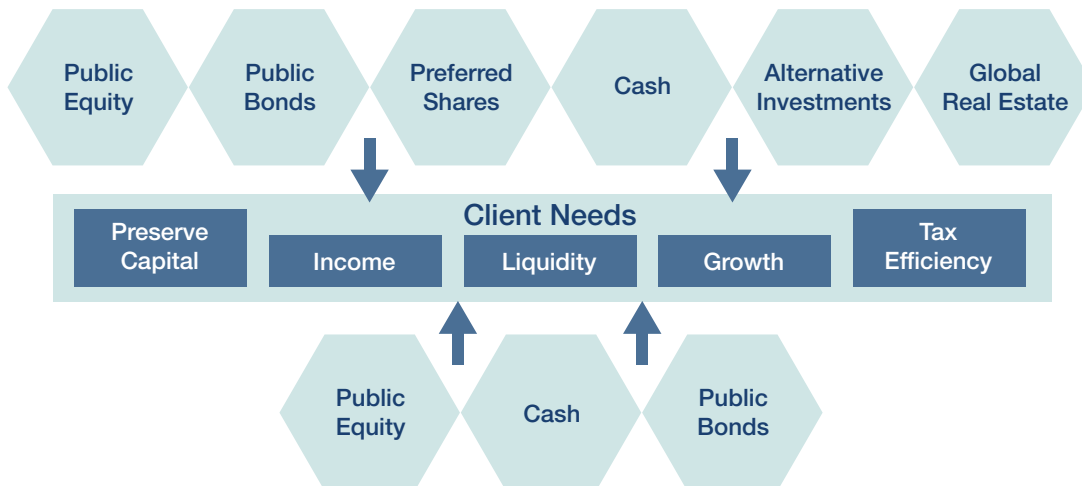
Public Equity

Public Bonds

Preferred Shares

Cash

Alternative Investments

Global Real Estate

Client Needs

Preserve Capital

Income

Liquidity

Growth

Tax Efficiency

Public Equity

Cash

Public Bonds